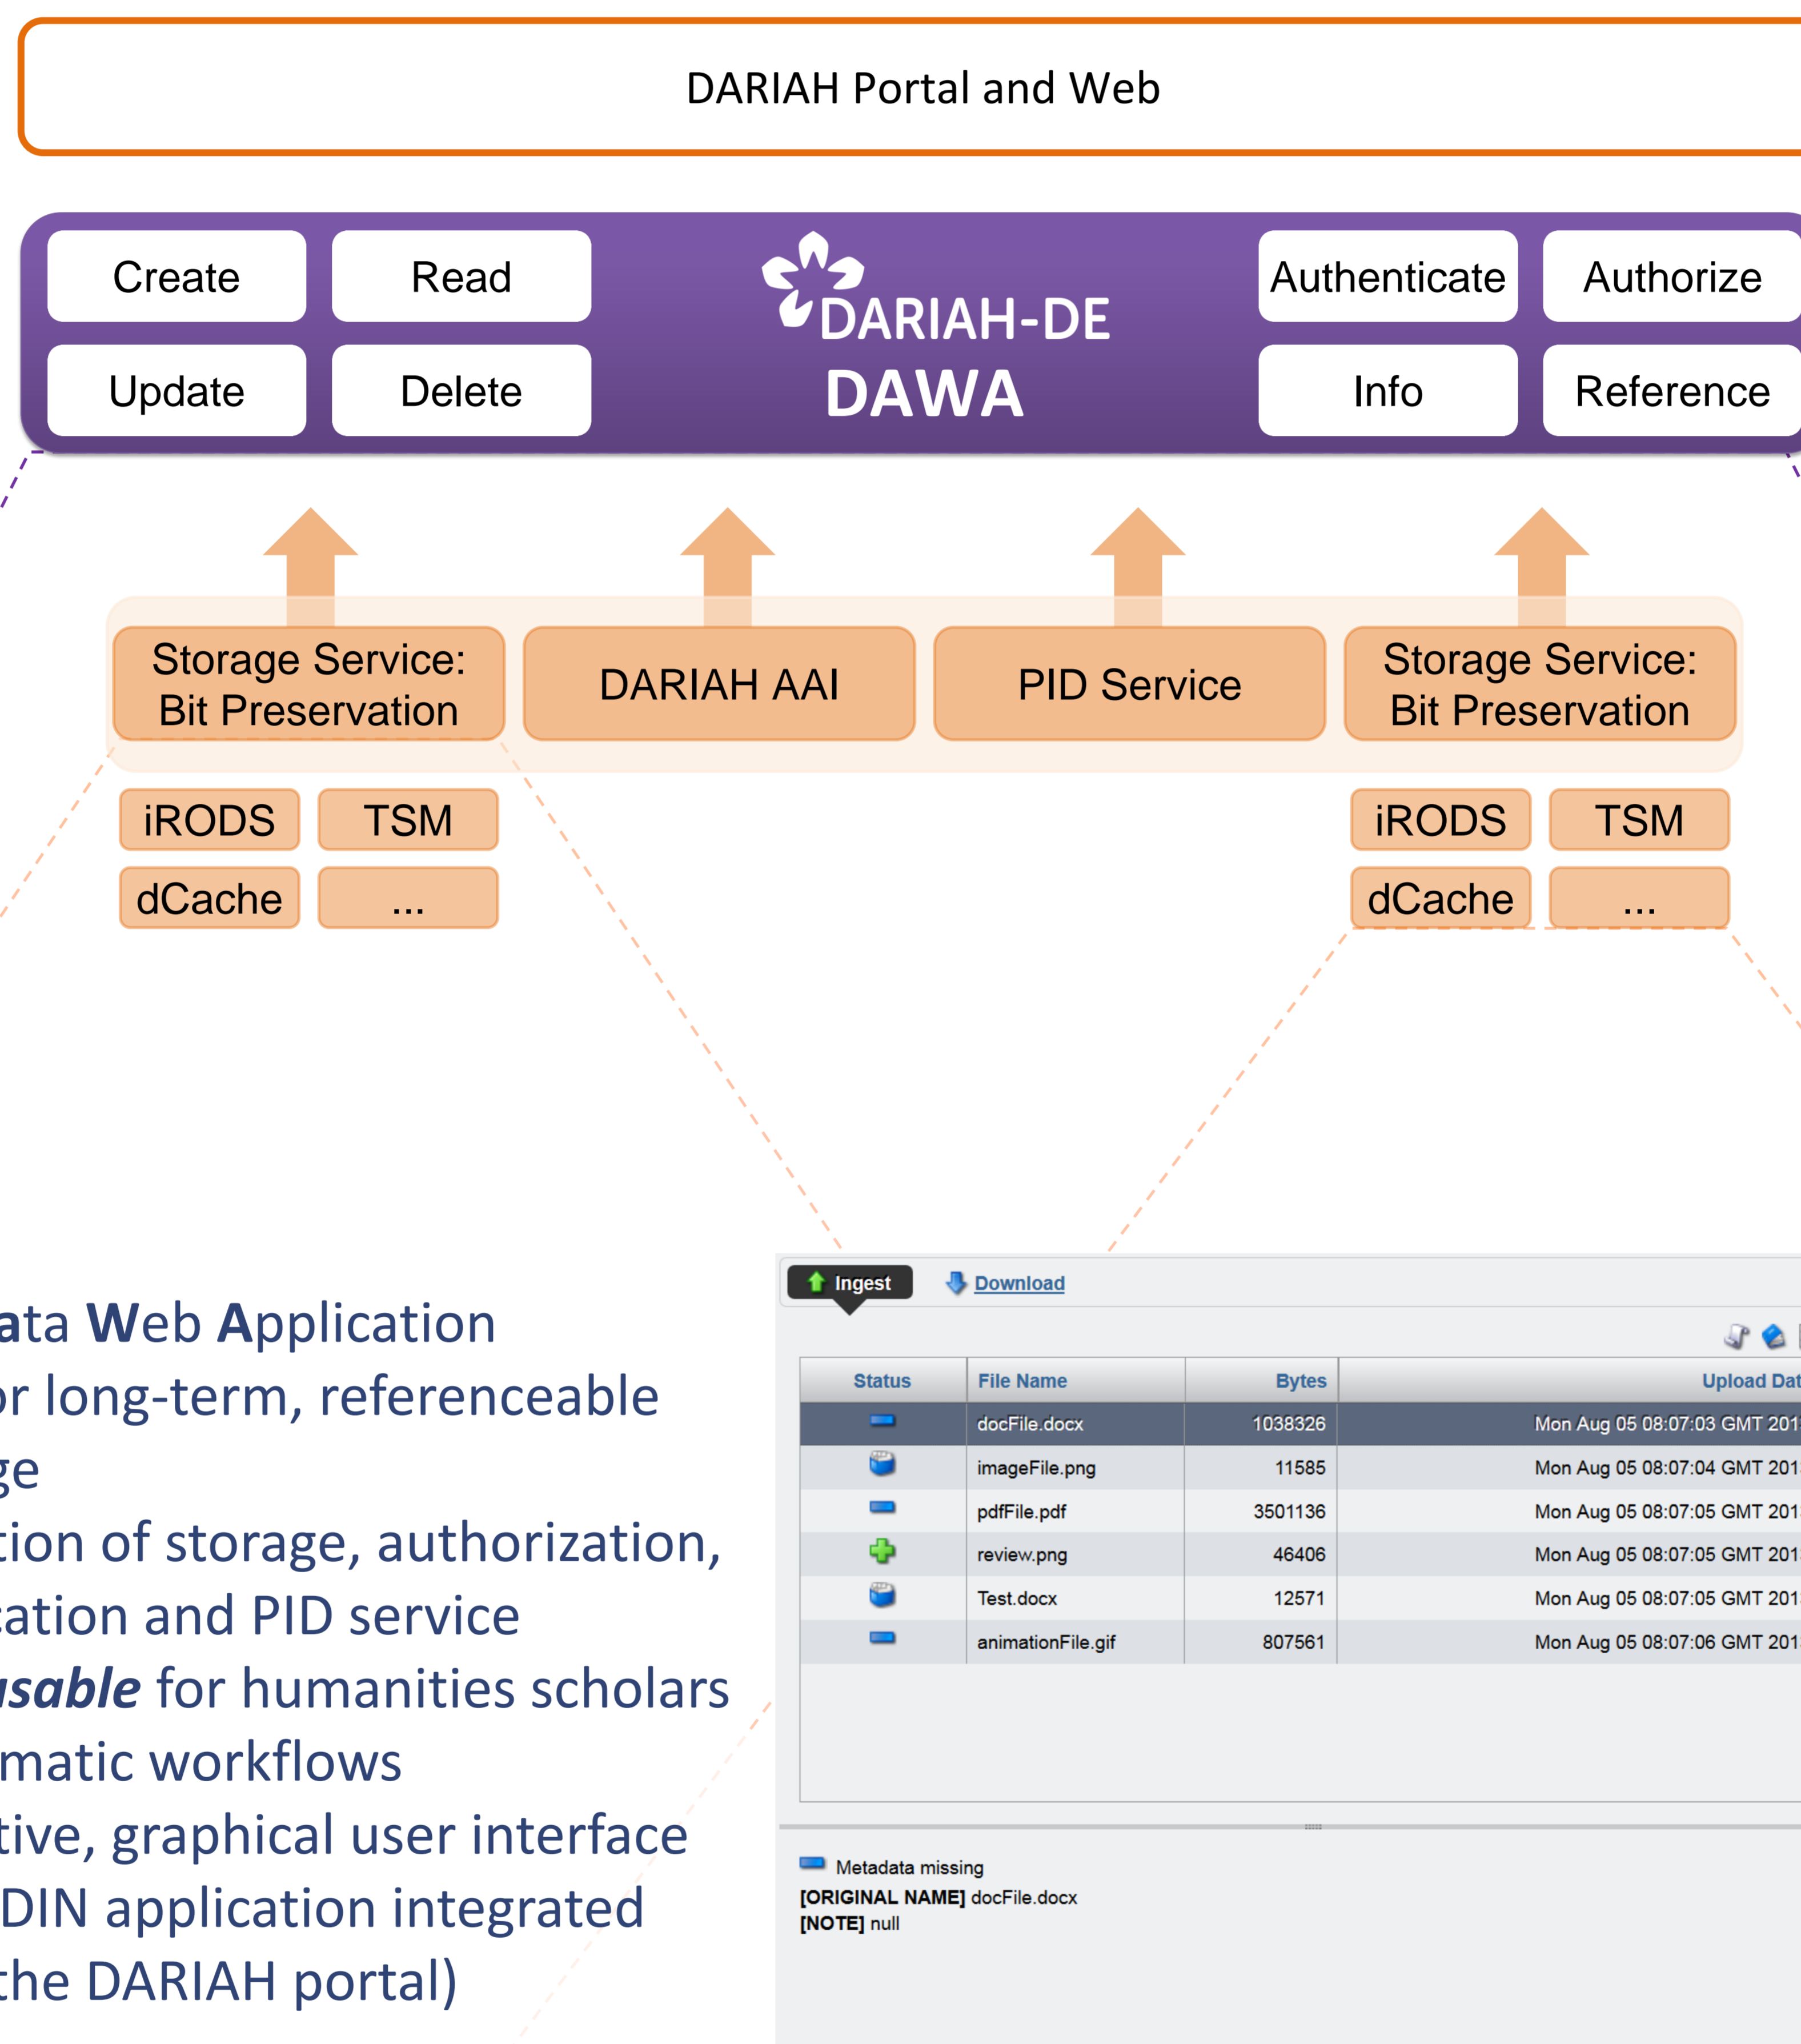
DARIAH Portal and Web

Create
Read
Update
Delete

DARIAH-DE
DAWA

Authenticate
Authorize
Info
Reference

Storage Service: Bit Preservation
DARIAH AAI
PID Service
Storage Service: Bit Preservation

iRODS
TSM
dCache
...

iRODS
TSM
dCache
...

ata Web Application
or long-term, referenceable
ge
tion of storage, authorization,
cation and PID service
usable for humanities scholars
matic workflows
tive, graphical user interface
DIN application integrated
the DARIAH portal)

Ingest
Download

| Status | File Name | Bytes | Upload Dat |
|---|---|---|---|
| | docFile.docx | 1038326 | Mon Aug 05 08:07:03 GMT 201 |
| | imageFile.png | 11585 | Mon Aug 05 08:07:04 GMT 201 |
| | pdfFile.pdf | 3501136 | Mon Aug 05 08:07:05 GMT 201 |
| | review.png | 46406 | Mon Aug 05 08:07:05 GMT 201 |
| | Test.docx | 12571 | Mon Aug 05 08:07:05 GMT 201 |
| | animationFile.gif | 807561 | Mon Aug 05 08:07:06 GMT 201 |

Metadata missing
[ORIGINAL NAME] docFile.docx
[NOTE] null